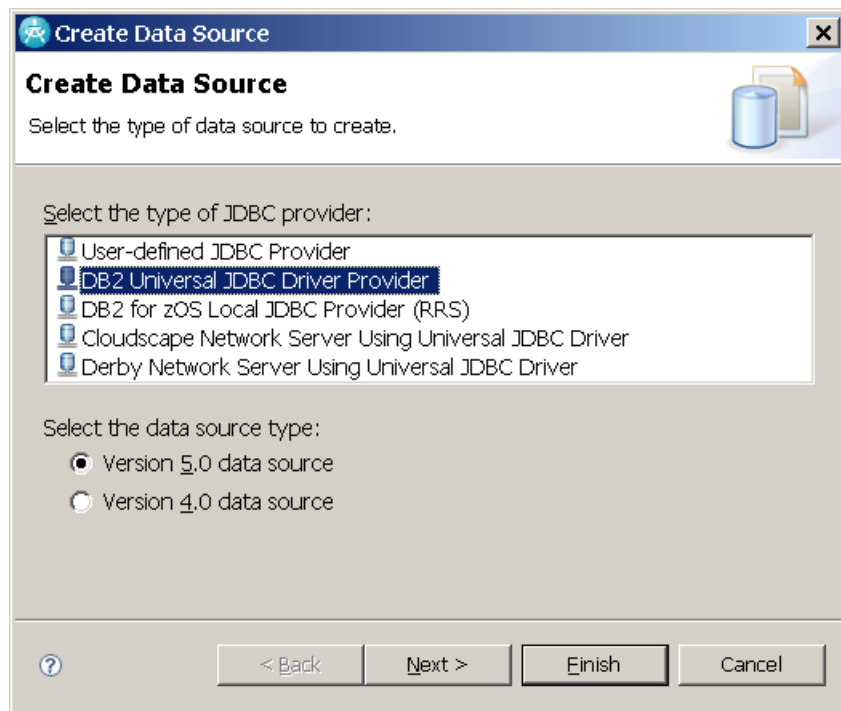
Create Data Source

Create Data Source

Select the type of data source to create.

Select the type of JDBC provider:

User-defined JDBC Provider
DB2 Universal JDBC Driver Provider
DB2 for zOS Local JDBC Provider (RRS)
Cloudscape Network Server Using Universal JDBC Driver
Derby Network Server Using Universal JDBC Driver

Select the data source type:

Version 5.0 data source
Version 4.0 data source

< Back | Next > | Finish | Cancel